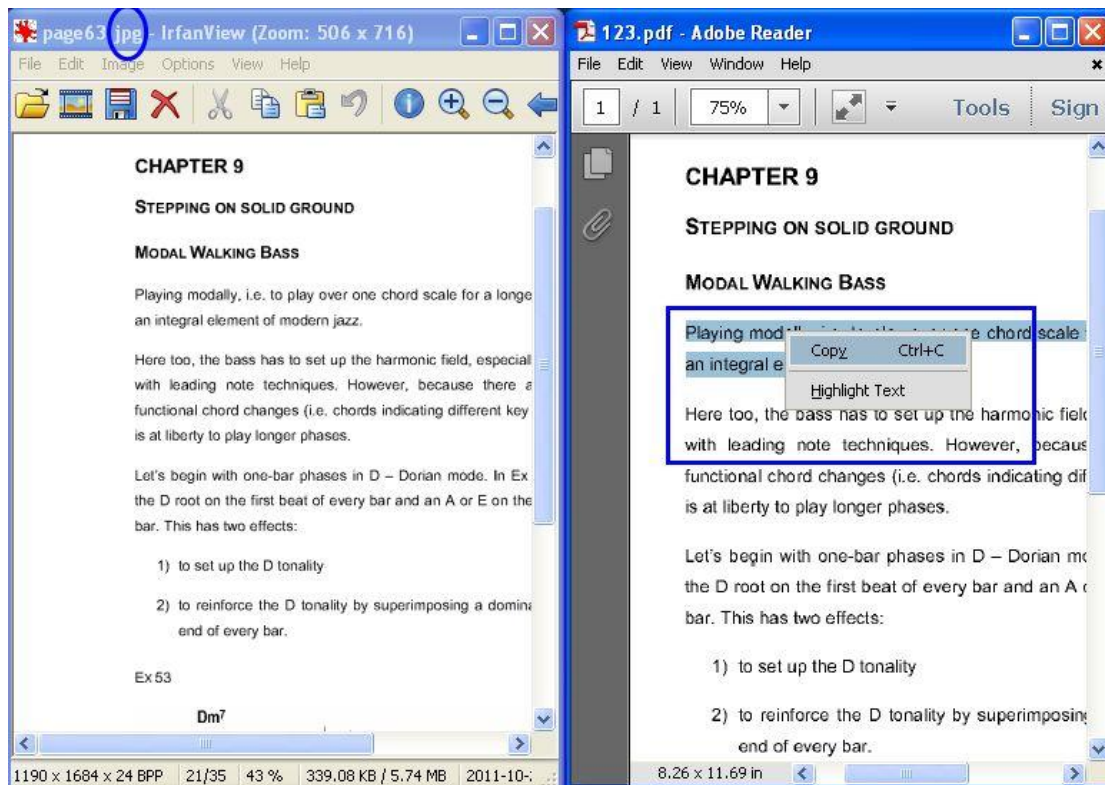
page63.jpg - IrfanView (Zoom: 506 x 716)

File Edit Image Options View Help

CHAPTER 9

STEPPING ON SOLID GROUND

MODAL WALKING BASS

Playing modally, i.e. to play over one chord scale for a longe an integral element of modern jazz.

Here too, the bass has to set up the harmonic field, especiall with leading note techniques. However, because there a functional chord changes (i.e. chords indicating different key is at liberty to play longer phases.

Let's begin with one-bar phases in D – Dorian mode. In Ex the D root on the first beat of every bar and an A or E on the bar. This has two effects:

1) to set up the D tonality

2) to reinforce the D tonality by superimposing a domin: end of every bar.

Ex 53

Dm$^7$

1190 x 1684 x 24 BPP | 21/35 | 43 % | 339.08 KB / 5.74 MB | 2011-10-

123.pdf - Adobe Reader

File Edit View Window Help

1 / 1 | 75% | Tools | Sign

CHAPTER 9

STEPPING ON SOLID GROUND

MODAL WALKING BASS

Playing mod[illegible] e chord scale an integral e

Copy Ctrl+C

Highlight Text

Here too, the bass has to set up the harmonic fiel with leading note techniques. However, becaus functional chord changes (i.e. chords indicating dif is at liberty to play longer phases.

Let's begin with one-bar phases in D – Dorian m the D root on the first beat of every bar and an A bar. This has two effects:

1) to set up the D tonality

2) to reinforce the D tonality by superimposin end of every bar.

8.26 x 11.69 in